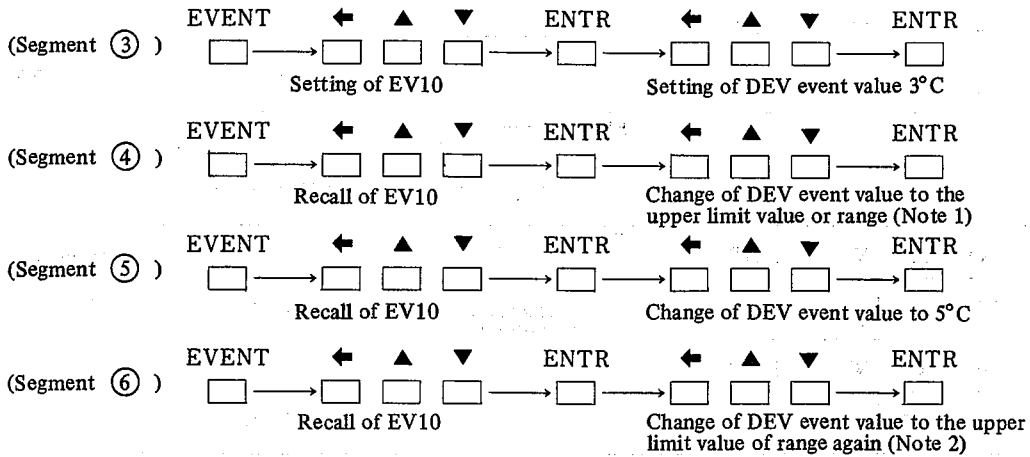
(Segment ③) EVENT ← ▲ ▼ ENTR ← ▲ ▼ ENTR

Setting of EV10 Setting of DEV event value 3°C

(Segment ④) EVENT ← ▲ ▼ ENTR ← ▲ ▼ ENTR

Recall of EV10 Change of DEV event value to the upper limit value or range (Note 1)

(Segment ⑤) EVENT ← ▲ ▼ ENTR ← ▲ ▼ ENTR

Recall of EV10 Change of DEV event value to 5°C

(Segment ⑥) EVENT ← ▲ ▼ ENTR ← ▲ ▼ ENTR

Recall of EV10 Change of DEV event value to the upper limit value of range again (Note 2)